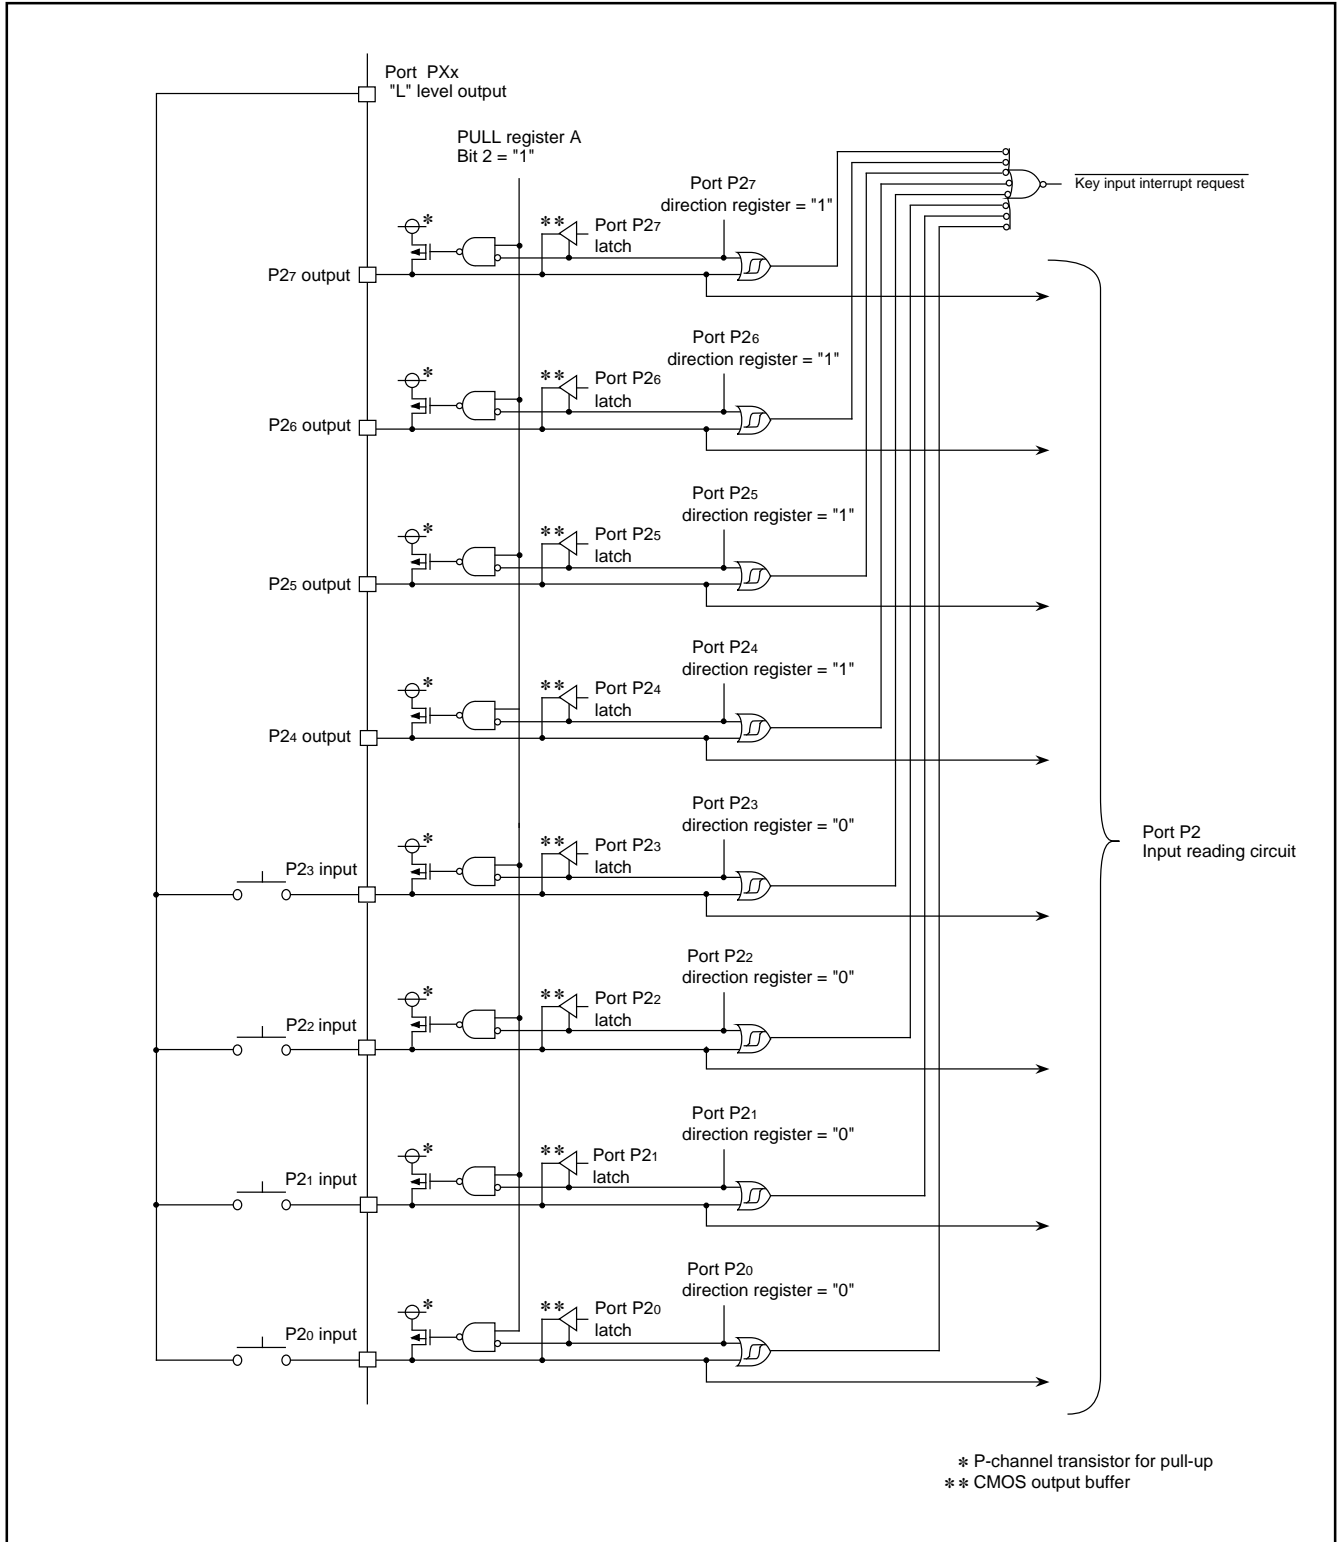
Port PXx
"L" level output

PULL register A
Bit 2 = "1"

$\overline{\text{Key input interrupt request}}$

Port P2$_7$
direction register = "1"

*

**

Port P2$_7$
latch

P2$_7$ output

Port P2$_6$
direction register = "1"

*

**

Port P2$_6$
latch

P2$_6$ output

Port P2$_5$
direction register = "1"

*

**

Port P2$_5$
latch

P2$_5$ output

Port P2$_4$
direction register = "1"

*

**

Port P2$_4$
latch

P2$_4$ output

Port P2$_3$
direction register = "0"

*

**

Port P2$_3$
latch

P2$_3$ input

Port P2
Input reading circuit

Port P2$_2$
direction register = "0"

*

**

Port P2$_2$
latch

P2$_2$ input

Port P2$_1$
direction register = "0"

*

**

Port P2$_1$
latch

P2$_1$ input

Port P2$_0$
direction register = "0"

*

**

Port P2$_0$
latch

P2$_0$ input

* P-channel transistor for pull-up
** CMOS output buffer